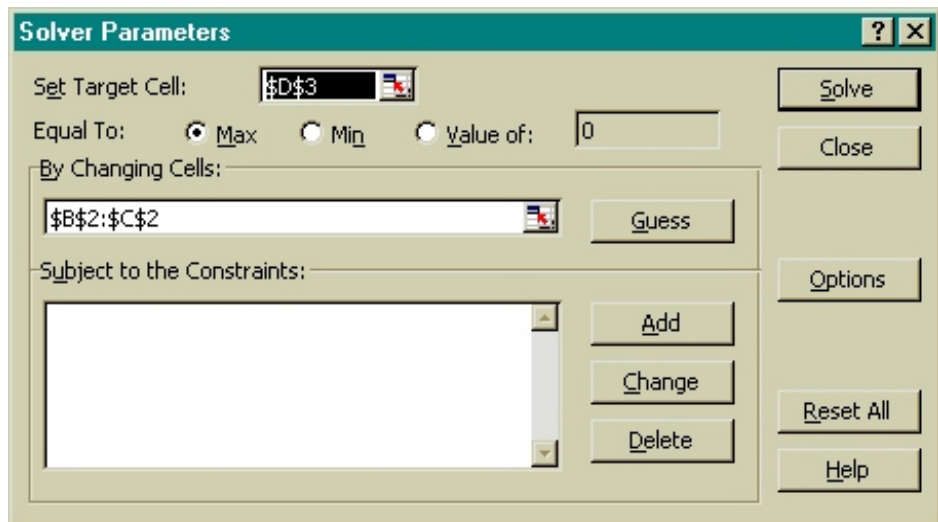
Solver Parameters

? X

Set Target Cell: $D$3

Solve

Equal To: Max Min Value of: 0

Close

By Changing Cells:

$B$2:$C$2

Guess

Subject to the Constraints:

Options

Add

Change

Reset All

Delete

Help